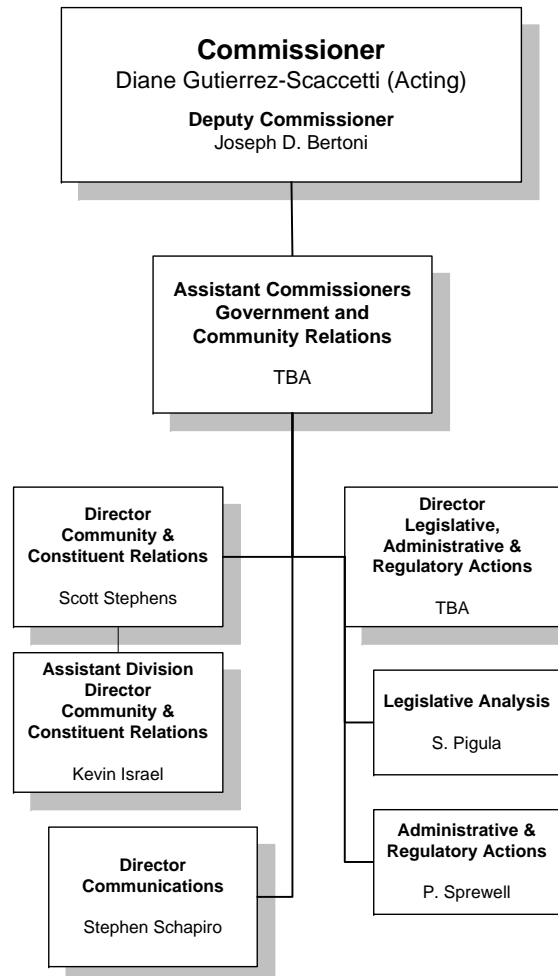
**Commissioner**
Diane Gutierrez-Scaccetti (Acting)

**Deputy Commissioner**
Joseph D. Bertoni

**Assistant Commissioners Government and Community Relations**

TBA

**Director Community & Constituent Relations**

Scott Stephens

**Director Legislative, Administrative & Regulatory Actions**

TBA

**Assistant Division Director Community & Constituent Relations**

Kevin Israel

**Legislative Analysis**

S. Pigula

**Director Communications**

Stephen Schapiro

**Administrative & Regulatory Actions**

P. Sprewell